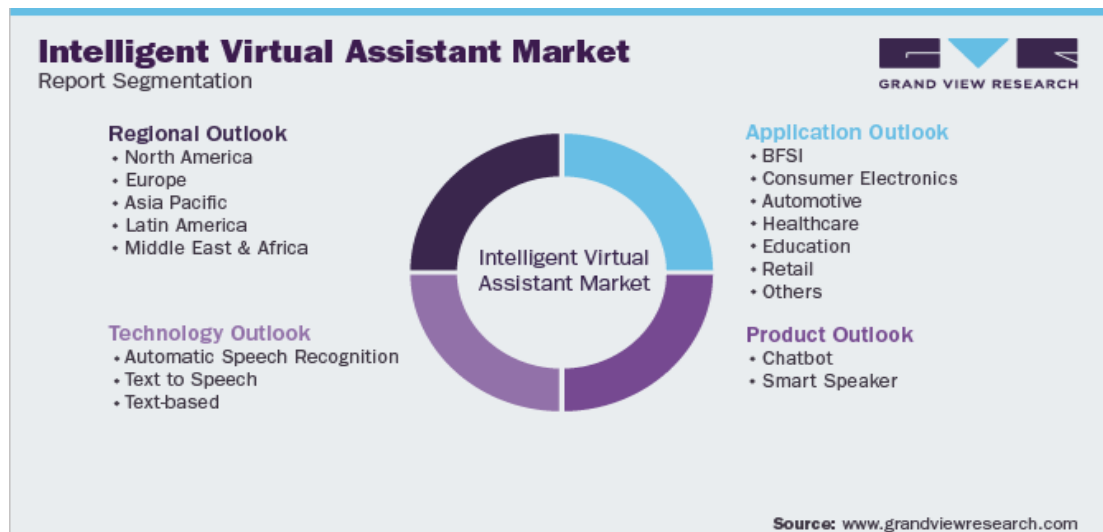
Intelligent Virtual Assistant Market
Report Segmentation

GRAND VIEW RESEARCH

Regional Outlook
• North America
• Europe
• Asia Pacific
• Latin America
• Middle East & Africa

Technology Outlook
• Automatic Speech Recognition
• Text to Speech
• Text-based

Intelligent Virtual Assistant Market

Application Outlook
• BFSI
• Consumer Electronics
• Automotive
• Healthcare
• Education
• Retail
• Others

Product Outlook
• Chatbot
• Smart Speaker

Source: www.grandviewresearch.com